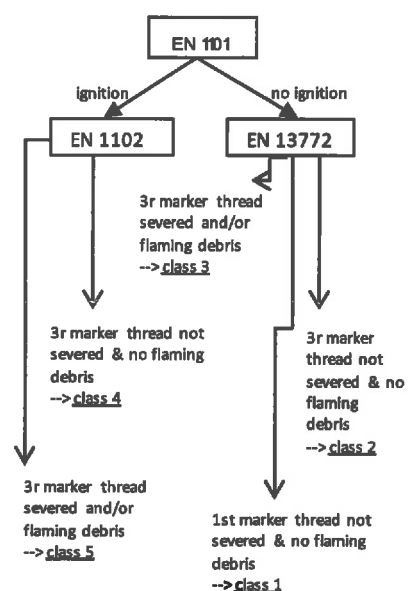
EN 1101

ignition

no ignition

EN 1102

EN 13772

3r marker thread severed and/or flaming debris
--> class 3

3r marker thread not severed & no flaming debris
--> class 4

3r marker thread not severed & no flaming debris
--> class 2

3r marker thread severed and/or flaming debris
--> class 5

1st marker thread not severed & no flaming debris
--> class 1